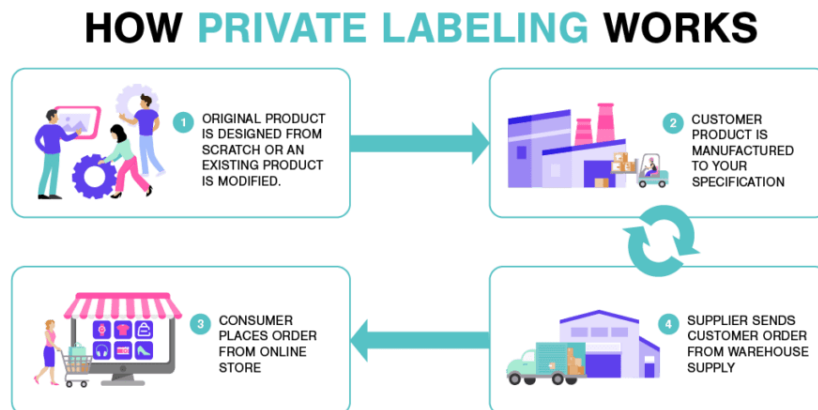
HOW PRIVATE LABELING WORKS

1 ORIGINAL PRODUCT IS DESIGNED FROM SCRATCH OR AN EXISTING PRODUCT IS MODIFIED.

2 CUSTOMER PRODUCT IS MANUFACTURED TO YOUR SPECIFICATION

3 CONSUMER PLACES ORDER FROM ONLINE STORE

4 SUPPLIER SENDS CUSTOMER ORDER FROM WAREHOUSE SUPPLY